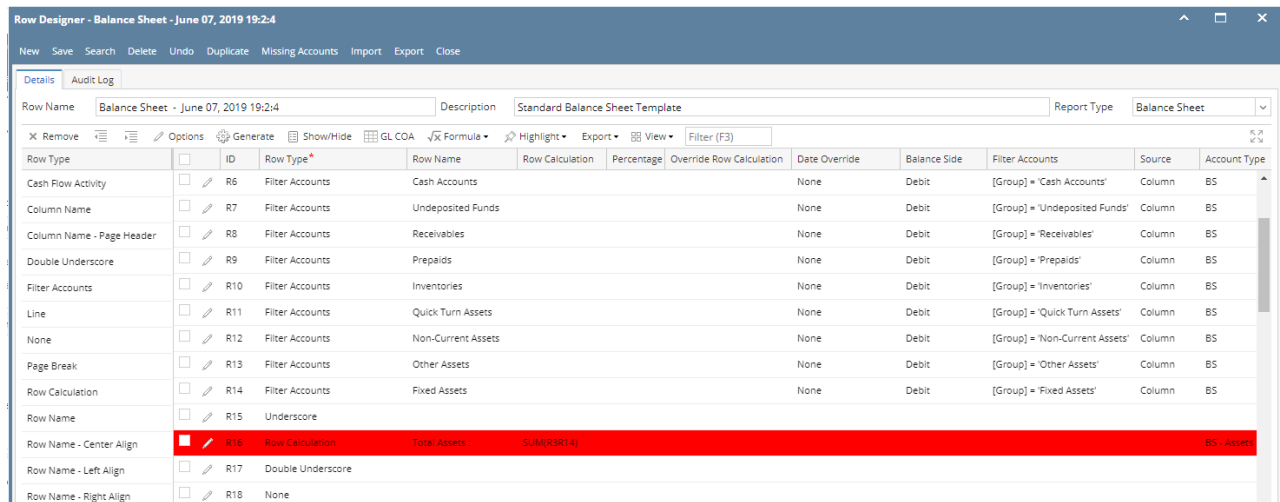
Row Designer - Balance Sheet - June 07, 2019 19:2:4

New Save Search Delete Undo Duplicate Missing Accounts Import Export Close

Details Audit Log

Row Name Balance Sheet - June 07, 2019 19:2:4 Description Standard Balance Sheet Template Report Type Balance Sheet

× Remove Options Generate Show/Hide GL COA Formula Highlight Export View Filter (F3)

| Row Type |
|---|
| Cash Flow Activity |
| Column Name |
| Column Name - Page Header |
| Double Underscore |
| Filter Accounts |
| Line |
| None |
| Page Break |
| Row Calculation |
| Row Name |
| Row Name - Center Align |
| Row Name - Left Align |
| Row Name - Right Align |

| ID | Row Type* | Row Name | Row Calculation | Percentage | Override Row Calculation | Date Override | Balance Side | Filter Accounts | Source | Account Type |
|---|---|---|---|---|---|---|---|---|---|---|
| R6 | Filter Accounts | Cash Accounts | | | | None | Debit | [Group] = 'Cash Accounts' | Column | BS |
| R7 | Filter Accounts | Undeposited Funds | | | | None | Debit | [Group] = 'Undeposited Funds' | Column | BS |
| R8 | Filter Accounts | Receivables | | | | None | Debit | [Group] = 'Receivables' | Column | BS |
| R9 | Filter Accounts | Prepaids | | | | None | Debit | [Group] = 'Prepaids' | Column | BS |
| R10 | Filter Accounts | Inventories | | | | None | Debit | [Group] = 'Inventories' | Column | BS |
| R11 | Filter Accounts | Quick Turn Assets | | | | None | Debit | [Group] = 'Quick Turn Assets' | Column | BS |
| R12 | Filter Accounts | Non-Current Assets | | | | None | Debit | [Group] = 'Non-Current Assets' | Column | BS |
| R13 | Filter Accounts | Other Assets | | | | None | Debit | [Group] = 'Other Assets' | Column | BS |
| R14 | Filter Accounts | Fixed Assets | | | | None | Debit | [Group] = 'Fixed Assets' | Column | BS |
| R15 | Underscore | | | | | | | | | |
| R16 | Row Calculation | Total Assets | SUM(R3:R14) | | | | | | | BS - Assets |
| R17 | Double Underscore | | | | | | | | | |
| R18 | None | | | | | | | | | |